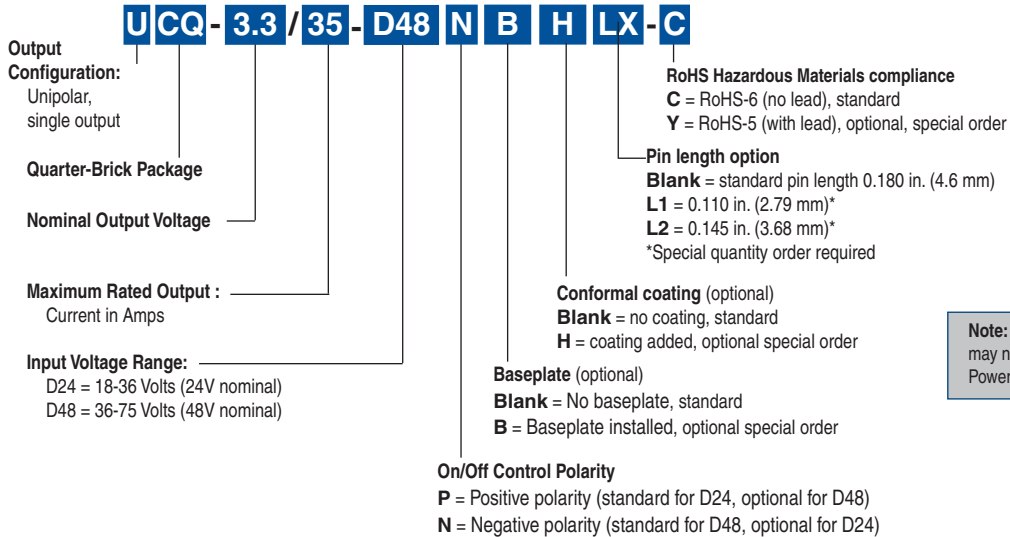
U CQ - 3.3 / 35 - D48 N B H LX - C

Output Configuration:
Unipolar, single output

Quarter-Brick Package

Nominal Output Voltage

Maximum Rated Output :
Current in Amps

Input Voltage Range:
D24 = 18-36 Volts (24V nominal)
D48 = 36-75 Volts (48V nominal)

RoHS Hazardous Materials compliance
C = RoHS-6 (no lead), standard
Y = RoHS-5 (with lead), optional, special order

Pin length option
Blank = standard pin length 0.180 in. (4.6 mm)
L1 = 0.110 in. (2.79 mm)*
L2 = 0.145 in. (3.68 mm)*
*Special quantity order required

Conformal coating (optional)
Blank = no coating, standard
H = coating added, optional special order

Note:
may n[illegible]
Power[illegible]

Baseplate (optional)
Blank = No baseplate, standard
B = Baseplate installed, optional special order

On/Off Control Polarity
P = Positive polarity (standard for D24, optional for D48)
N = Negative polarity (standard for D48, optional for D24)